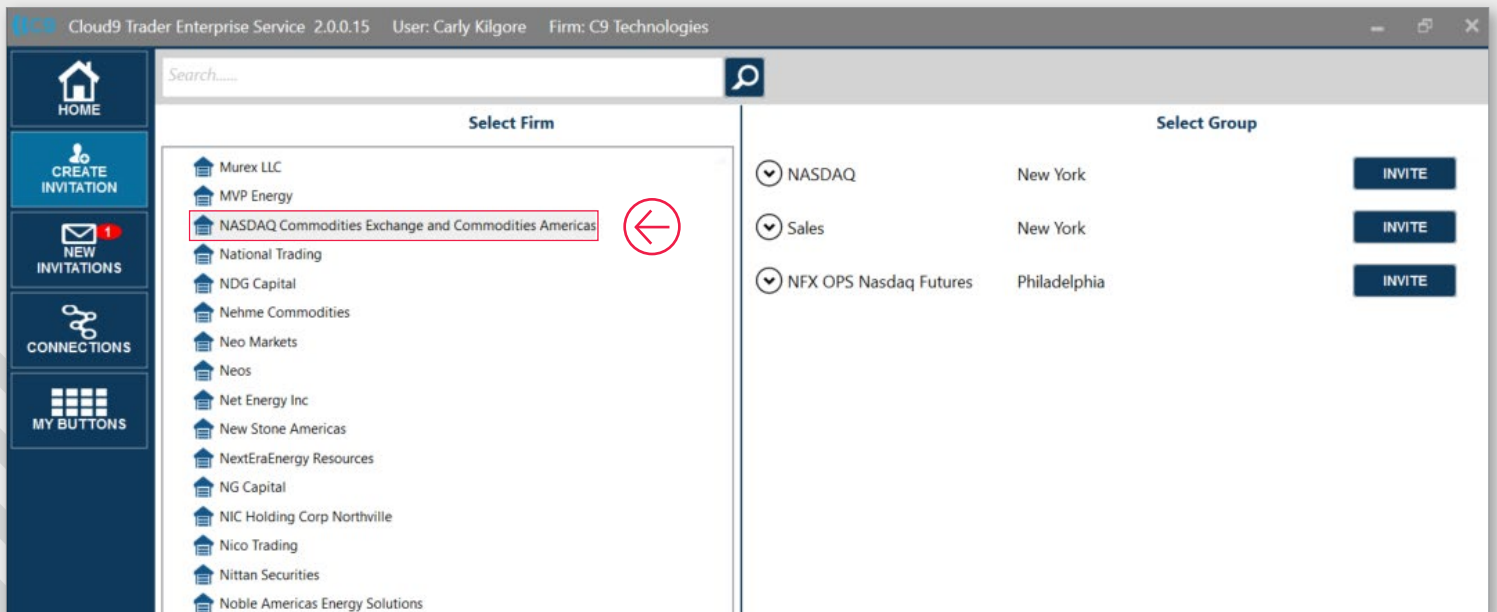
C9 Cloud9 Trader Enterprise Service 2.0.0.15 User: Carly Kilgore Firm: C9 Technologies

HOME

CREATE INVITATION

1
NEW INVITATIONS

CONNECTIONS

MY BUTTONS

Search......

Select Firm

Murex LLC
MVP Energy
NASDAQ Commodities Exchange and Commodities Americas
National Trading
NDG Capital
Nehme Commodities
Neo Markets
Neos
Net Energy Inc
New Stone Americas
NextEraEnergy Resources
NG Capital
NIC Holding Corp Northville
Nico Trading
Nittan Securities
Noble Americas Energy Solutions

Select Group

| NASDAQ | New York | INVITE |
|---|---|---|
| Sales | New York | INVITE |
| NFX OPS Nasdaq Futures | Philadelphia | INVITE |